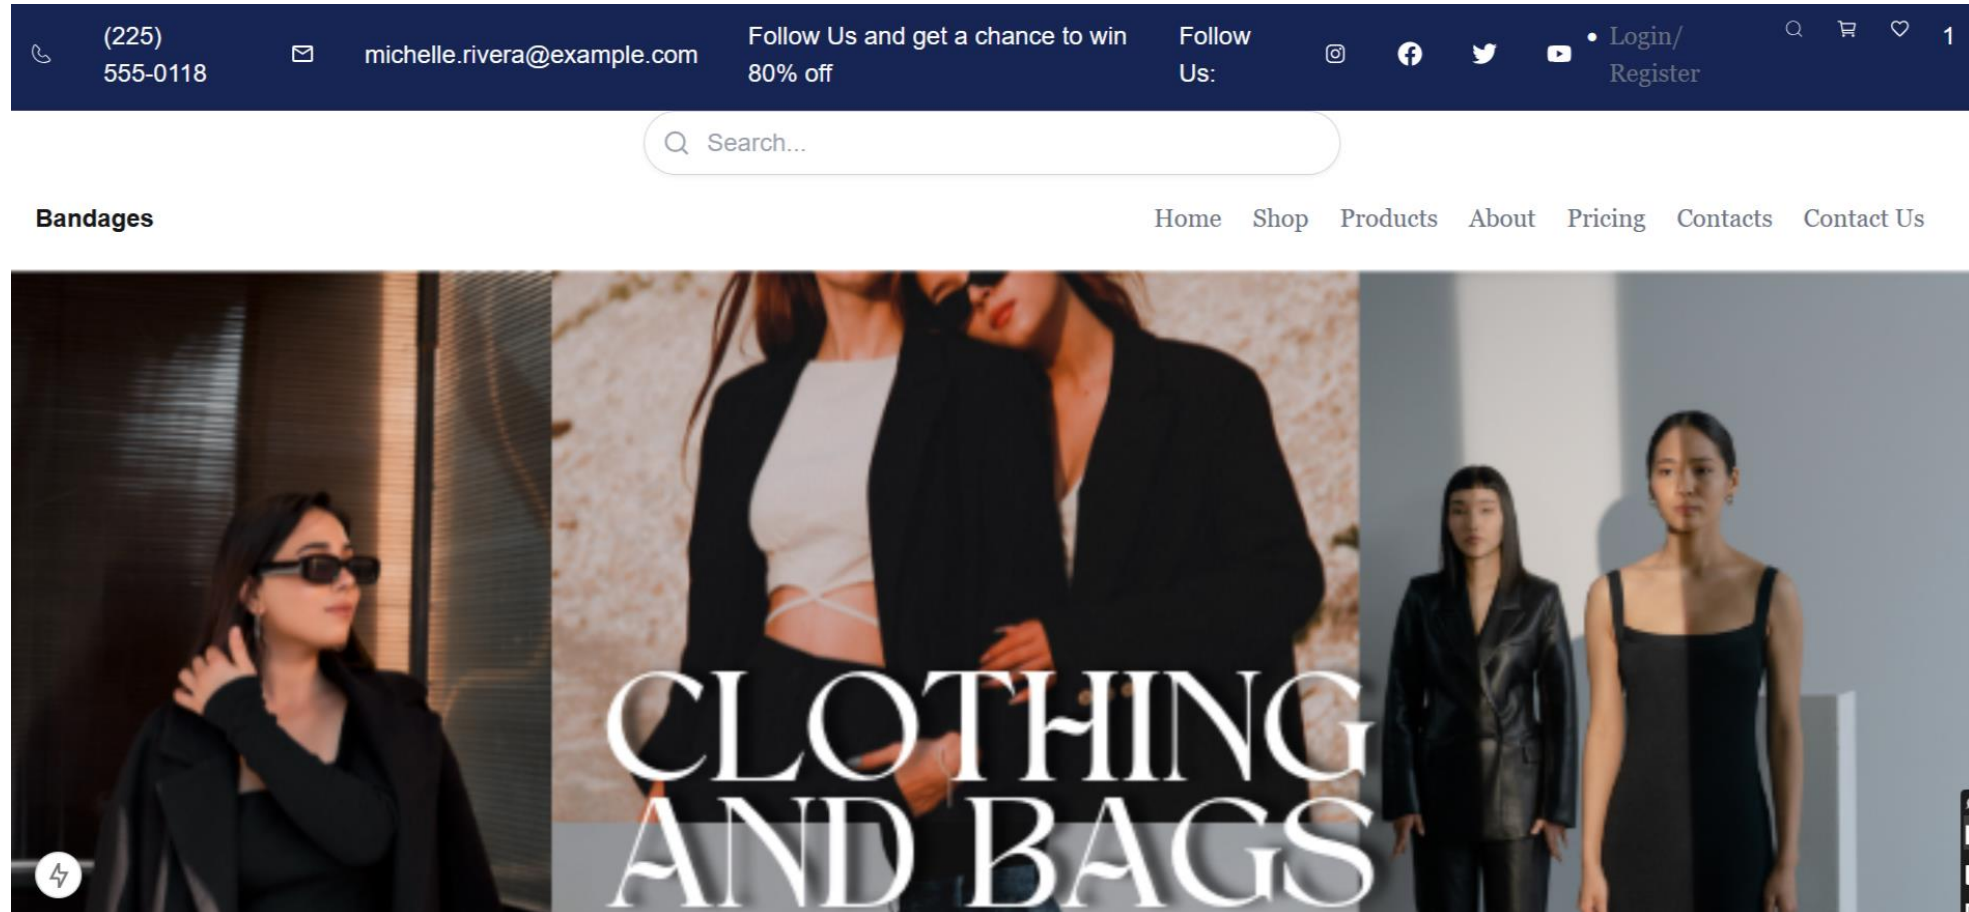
(225) 555-0118 michelle.rivera@example.com Follow Us and get a chance to win 80% off Follow Us: • Login/ Register 1

Search...

Bandages

Home Shop Products About Pricing Contacts Contact Us

CLOTHING AND BAGS